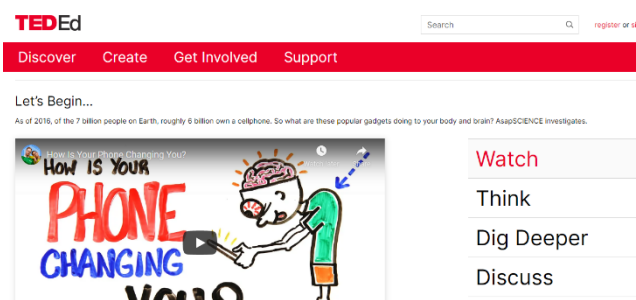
TED Ed

Search

register or si

Discover Create Get Involved Support

Let's Begin...

As of 2016, of the 7 billion people on Earth, roughly 6 billion own a cellphone. So what are these popular gadgets doing to your body and brain? AsapSCIENCE investigates.

How Is Your Phone Changing You?

HOW IS YOUR PHONE CHANGING YOU?

Watch

Think

Dig Deeper

Discuss